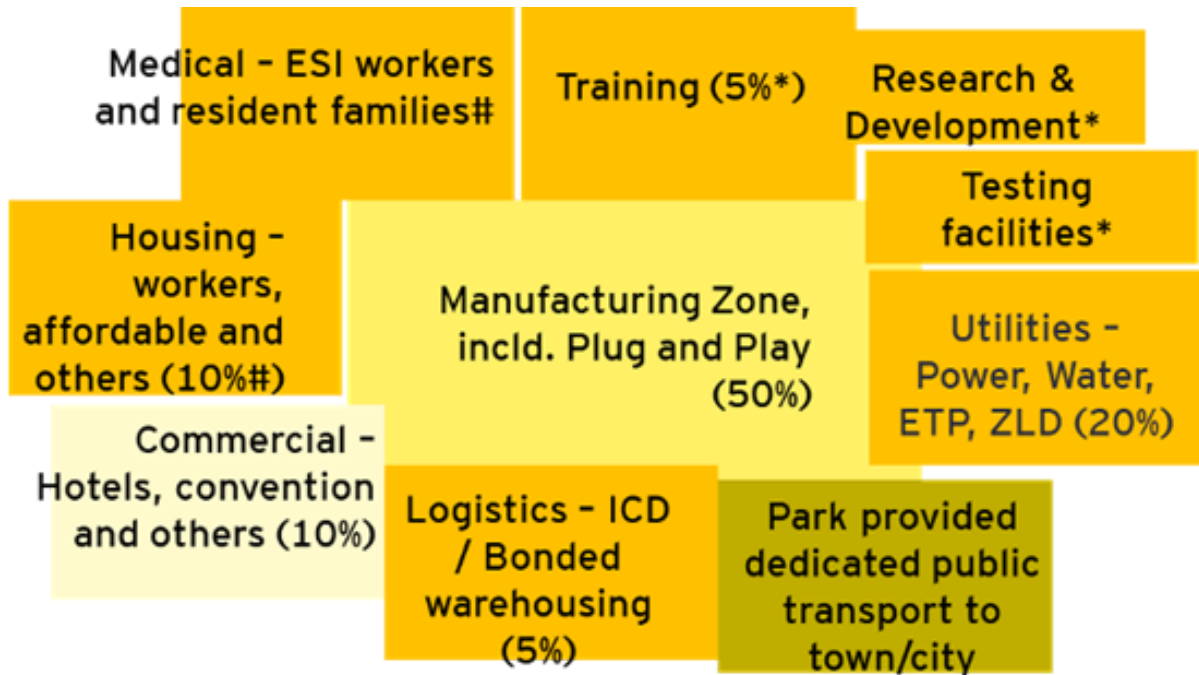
Medical – ESI workers and resident families#

Training (5%*)

Research & Development*

Testing facilities*

Housing – workers, affordable and others (10%#)

Manufacturing Zone, incld. Plug and Play (50%)

Utilities – Power, Water, ETP, ZLD (20%)

Commercial – Hotels, convention and others (10%)

Logistics – ICD / Bonded warehousing (5%)

Park provided dedicated public transport to town/city